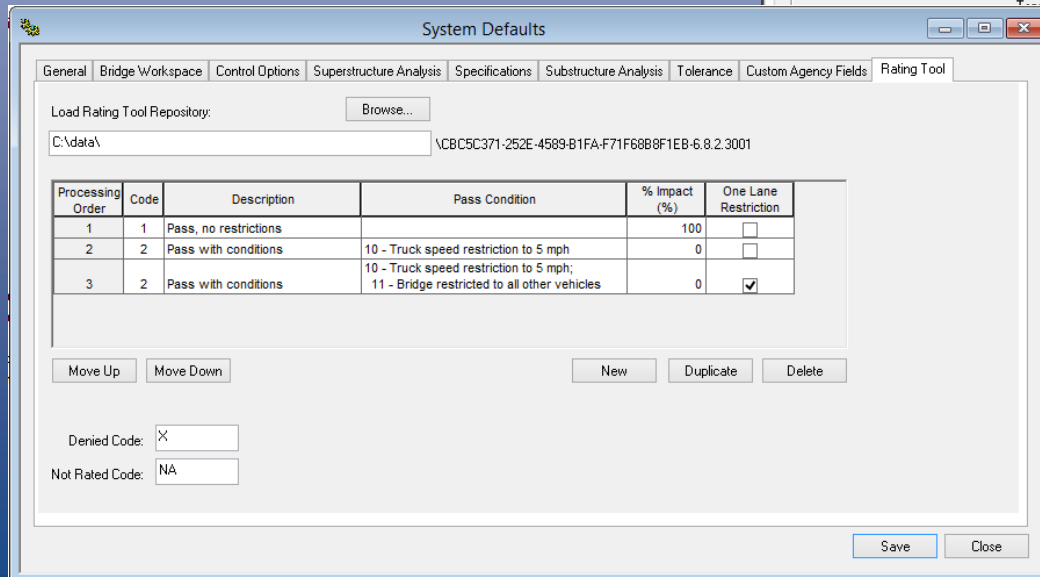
System Defaults

General | Bridge Workspace | Control Options | Superstructure Analysis | Specifications | Substructure Analysis | Tolerance | Custom Agency Fields | Rating Tool

Load Rating Tool Repository:

Browse...

C:\data\

\CBC5C371-252E-4589-B1FA-F71F68B8F1EB-6.8.2.3001

| Processing Order | Code | Description | Pass Condition | % Impact (%) | One Lane Restriction |
|---|---|---|---|---|---|
| 1 | 1 | Pass, no restrictions | | 100 | ☐ |
| 2 | 2 | Pass with conditions | 10 - Truck speed restriction to 5 mph | 0 | ☐ |
| 3 | 2 | Pass with conditions | 10 - Truck speed restriction to 5 mph; 11 - Bridge restricted to all other vehicles | 0 | ☑ |

Move Up | Move Down | New | Duplicate | Delete

Denied Code: X

Not Rated Code: NA

Save | Close